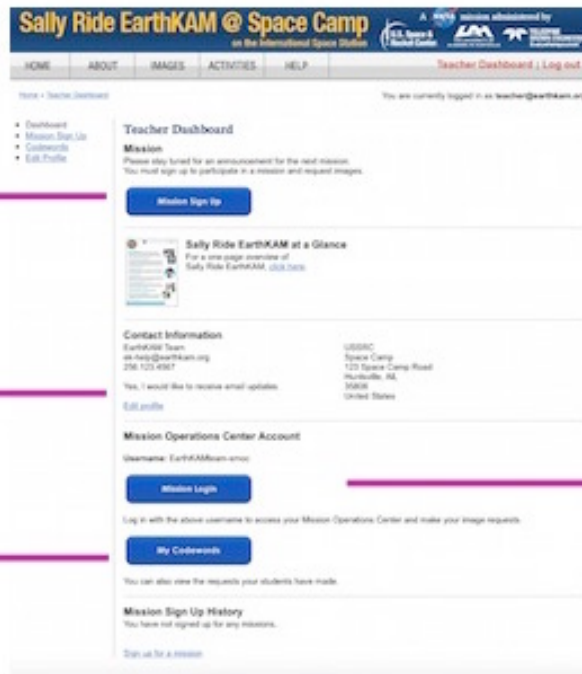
Sally Ride EarthKAM @ Space Camp
on the International Space Station

A NASA mission administered by

U.S. Space & Rocket Center

HOME ABOUT IMAGES ACTIVITIES HELP

Teacher Dashboard | Log out

Home › Teacher Dashboard

You are currently logged in as teacher@earthkam.or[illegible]

• Dashboard
• Mission Sign Up
• Codewords
• Edit Profile

Teacher Dashboard

Mission
Please stay tuned for an announcement for the next mission.
You must sign up to participate in a mission and request images.

Mission Sign Up

Sally Ride EarthKAM at a Glance
For a one page overview of Sally Ride EarthKAM, click here.

Contact Information
EarthKAM Team
ek-help@earthkam.org
256 123 4567

Yes, I would like to receive email updates.

Edit profile

USSRC
Space Camp
123 Space Camp Road
Huntsville, AL
35806
United States

Mission Operations Center Account

Username: EarthKAMteam-smoc

Mission Login

Log in with the above username to access your Mission Operations Center and make your image requests.

My Codewords

You can also view the requests your students have made.

Mission Sign Up History
You have not signed up for any missions.

Sign up for a mission